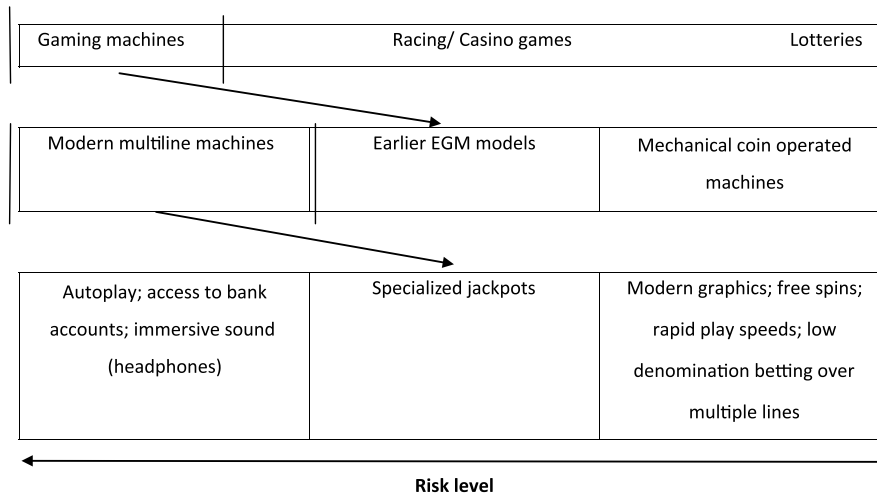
| Gaming machines | Racing/ Casino games | Lotteries |
|---|---|---|

| Modern multiline machines | Earlier EGM models | Mechanical coin operated machines |
|---|---|---|

| Autoplay; access to bank accounts; immersive sound (headphones) | Specialized jackpots | Modern graphics; free spins; rapid play speeds; low denomination betting over multiple lines |
|---|---|---|

Risk level